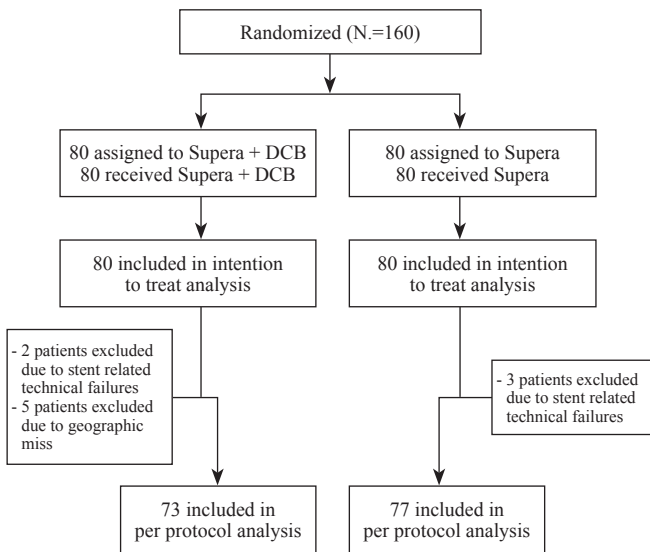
Randomized (N.=160)

80 assigned to Supera + DCB
80 received Supera + DCB

80 assigned to Supera
80 received Supera

80 included in intention to treat analysis

80 included in intention to treat analysis

- 2 patients excluded due to stent related technical failures
- 5 patients excluded due to geographic miss

- 3 patients excluded due to stent related technical failures

73 included in per protocol analysis

77 included in per protocol analysis